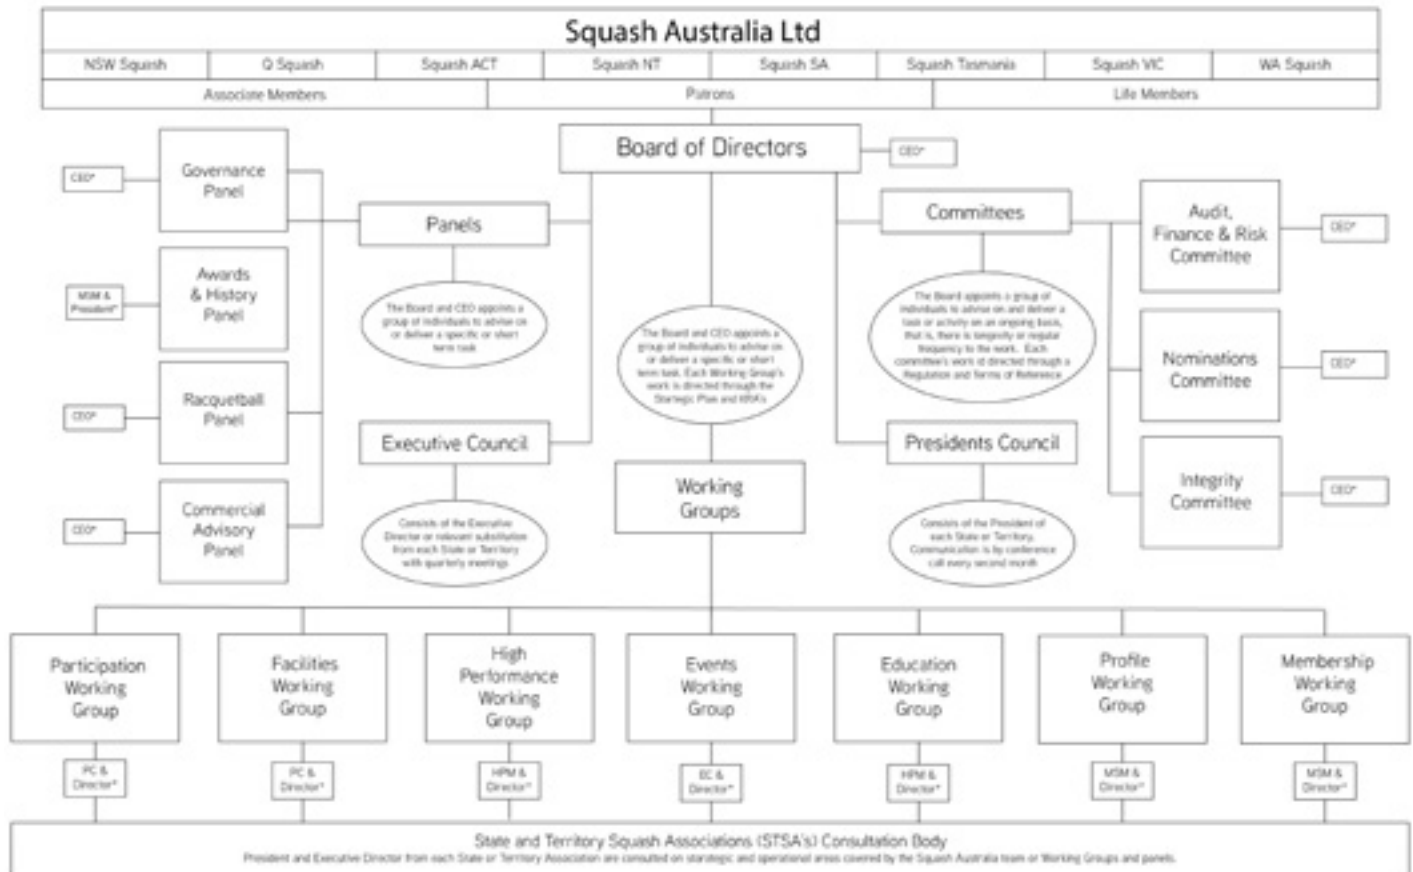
Squash Australia Ltd

NSW Squash | Q Squash | Squash ACT | Squash NT | Squash SA | Squash Tasmania | Squash VIC | WA Squash

Associate Members | Patrons | Life Members

Board of Directors

CEO*

CEO*

Governance Panel

Panels

The Board and CEO appoints a group of individuals to advise on or deliver a specific or short term task

MSM & President*

Awards & History Panel

CEO*

Racquetball Panel

Executive Council

Consists of the Executive Director or relevant substitution from each State or Territory with quarterly meetings

CEO*

Commercial Advisory Panel

The Board and CEO appoints a group of individuals to advise on or deliver a specific or short term task. Each Working Group's work is directed through the Strategic Plan and KRA's

Working Groups

Committees

The Board appoints a group of individuals to advise on and deliver a task or activity on an ongoing basis, that is, there is longevity or regular frequency to the work. Each committee's work is directed through a Regulation and Terms of Reference

Presidents Council

Consists of the President of each State or Territory. Communication is by conference call every second month

Audit, Finance & Risk Committee

CEO*

Nominations Committee

CEO*

Integrity Committee

CEO*

Participation Working Group | Facilities Working Group | High Performance Working Group | Events Working Group | Education Working Group | Profile Working Group | Membership Working Group

PC & Director* | PC & Director* | HPM & Director* | EC & Director* | HPM & Director* | MSM & Director* | MSM & Director*

State and Territory Squash Associations (STSA's) Consultation Body

President and Executive Director from each State or Territory Association are consulted on strategic and operational areas covered by the Squash Australia team or Working Groups and panels.